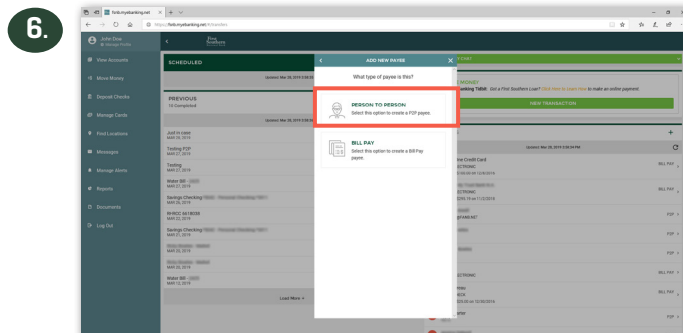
6.

fsnb.mybanking.net

https://fsnb.mybanking.net/#/transfers

John Doe
Manage Profile

View Accounts
Move Money
Deposit Checks
Manage Cards
Find Locations
Messages
Manage Alerts
Reports
Documents
Log Out

SCHEDULED

Updated: Mar 28, 2019 3:58 PM

PREVIOUS
10 Completed

Updated: Mar 28, 2019 3:58 PM

Just in case
MAR 28, 2019

Testing P2P
MAR 27, 2019

Testing
MAR 27, 2019

Water Bill
MAR 27, 2019

Savings Checking
MAR 26, 2019

RHRCC 6618038
MAR 22, 2019

Savings Checking
MAR 21, 2019

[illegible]
MAR 21, 2019

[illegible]
MAR 20, 2019

Water Bill
MAR 13, 2019

Load More

ADD NEW PAYEE

What type of payee is this?

PERSON TO PERSON
Select this option to create a P2P payee.

BILL PAY
Select this option to create a Bill Pay payee.

MONEY
Banking TAB®! Got a First Southern Loan? Click Here to Learn How to make an online payment.

NEW TRANSACTION

Updated: Mar 28, 2019 3:58:54 PM

Credit Card
BILL PAY
P2P
BILL PAY
P2P
P2P
BILL PAY
P2P